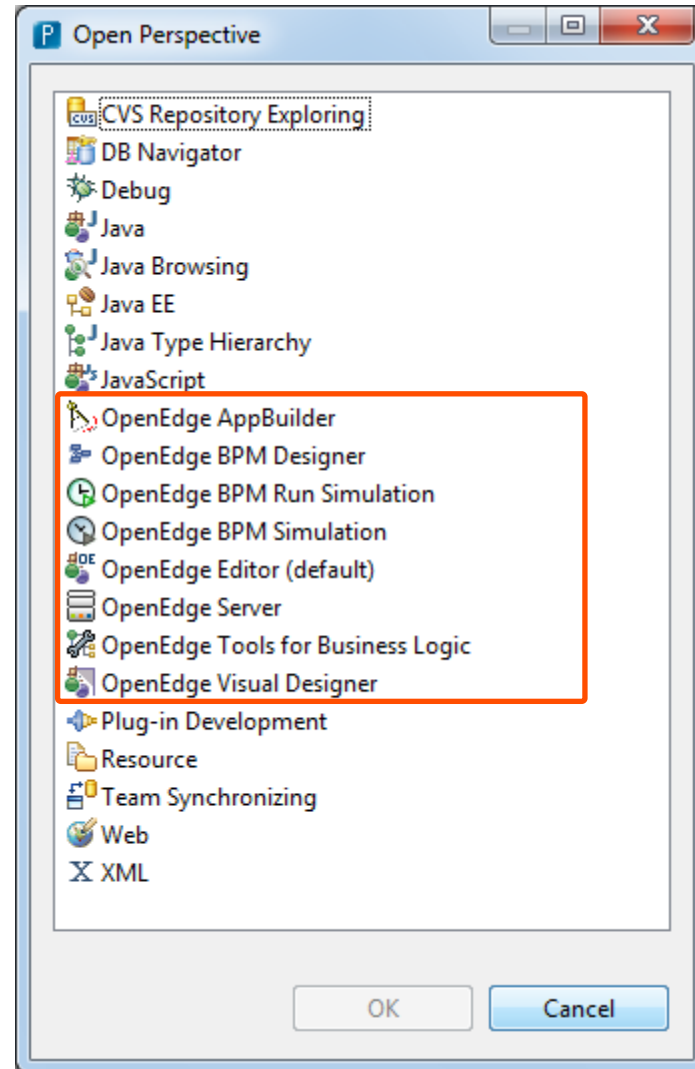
Open Perspective

CVS Repository Exploring
DB Navigator
Debug
Java
Java Browsing
Java EE
Java Type Hierarchy
JavaScript
OpenEdge AppBuilder
OpenEdge BPM Designer
OpenEdge BPM Run Simulation
OpenEdge BPM Simulation
OpenEdge Editor (default)
OpenEdge Server
OpenEdge Tools for Business Logic
OpenEdge Visual Designer
Plug-in Development
Resource
Team Synchronizing
Web
XML

OK
Cancel